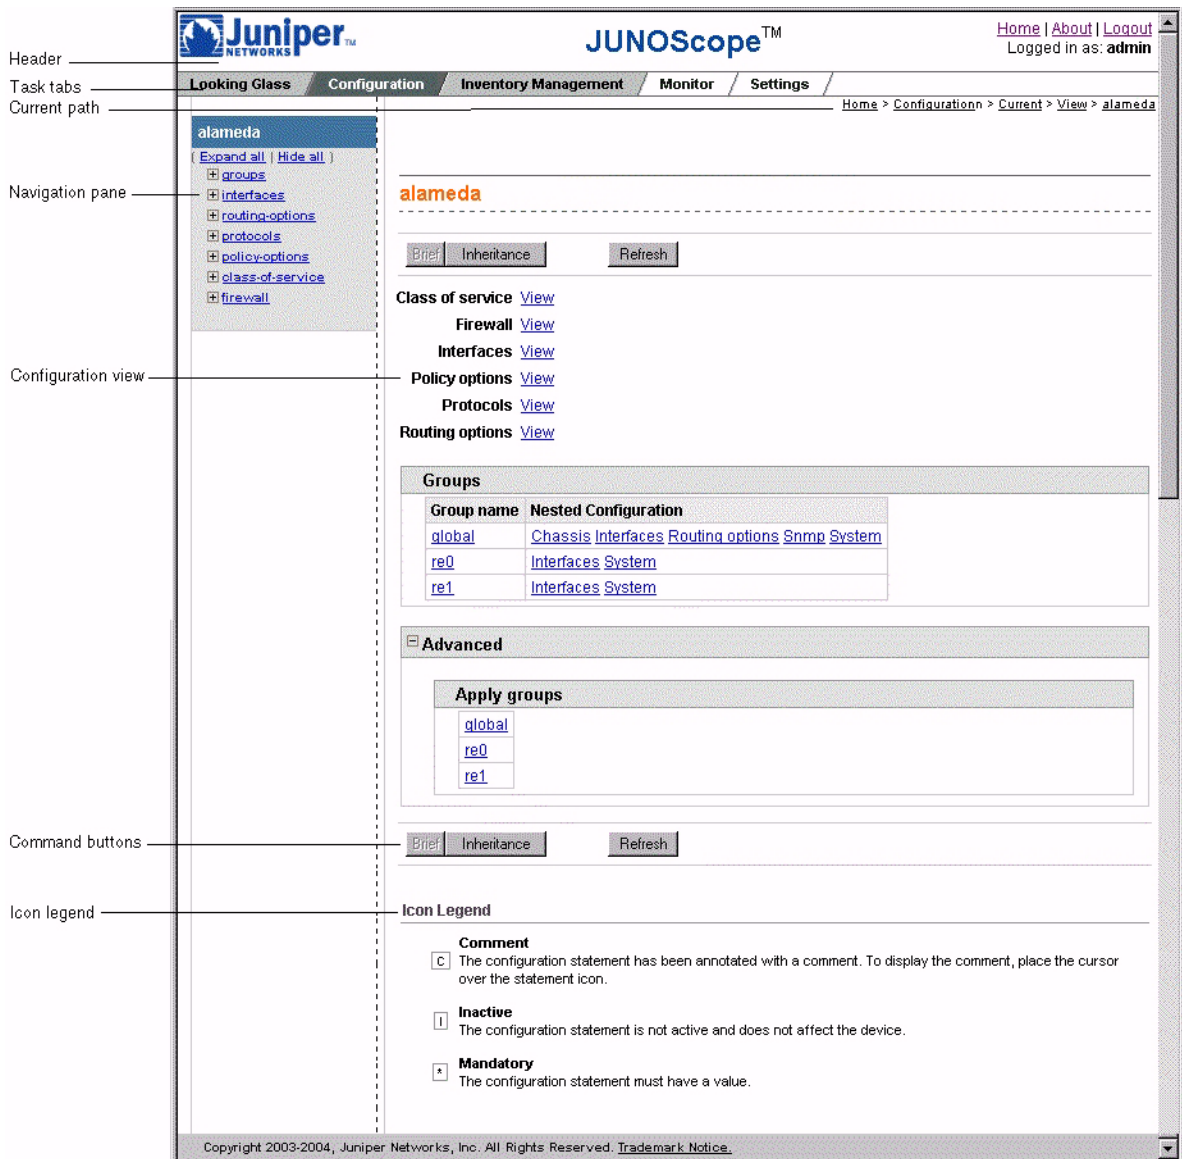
Header
Task tabs
Current path
Navigation pane
Configuration view
Command buttons
Icon legend

Juniper NETWORKS

JUNOScope™

Home | About | Logout
Logged in as: admin

Looking Glass Configuration Inventory Management Monitor Settings

Home > Configurationn > Current > View > alameda

alameda
[ Expand all | Hide all ]
groups
interfaces
routing-options
protocols
policy-options
class-of-service
firewall

alameda

Brief Inheritance Refresh

Class of service View
Firewall View
Interfaces View
Policy options View
Protocols View
Routing options View

Groups

| Group name | Nested Configuration |
|---|---|
| global | Chassis Interfaces Routing options Snmp System |
| re0 | Interfaces System |
| re1 | Interfaces System |

Advanced

Apply groups
global
re0
re1

Brief Inheritance Refresh

Icon Legend

C Comment
The configuration statement has been annotated with a comment. To display the comment, place the cursor over the statement icon.

I Inactive
The configuration statement is not active and does not affect the device.

* Mandatory
The configuration statement must have a value.

Copyright 2003-2004, Juniper Networks, Inc. All Rights Reserved. Trademark Notice.